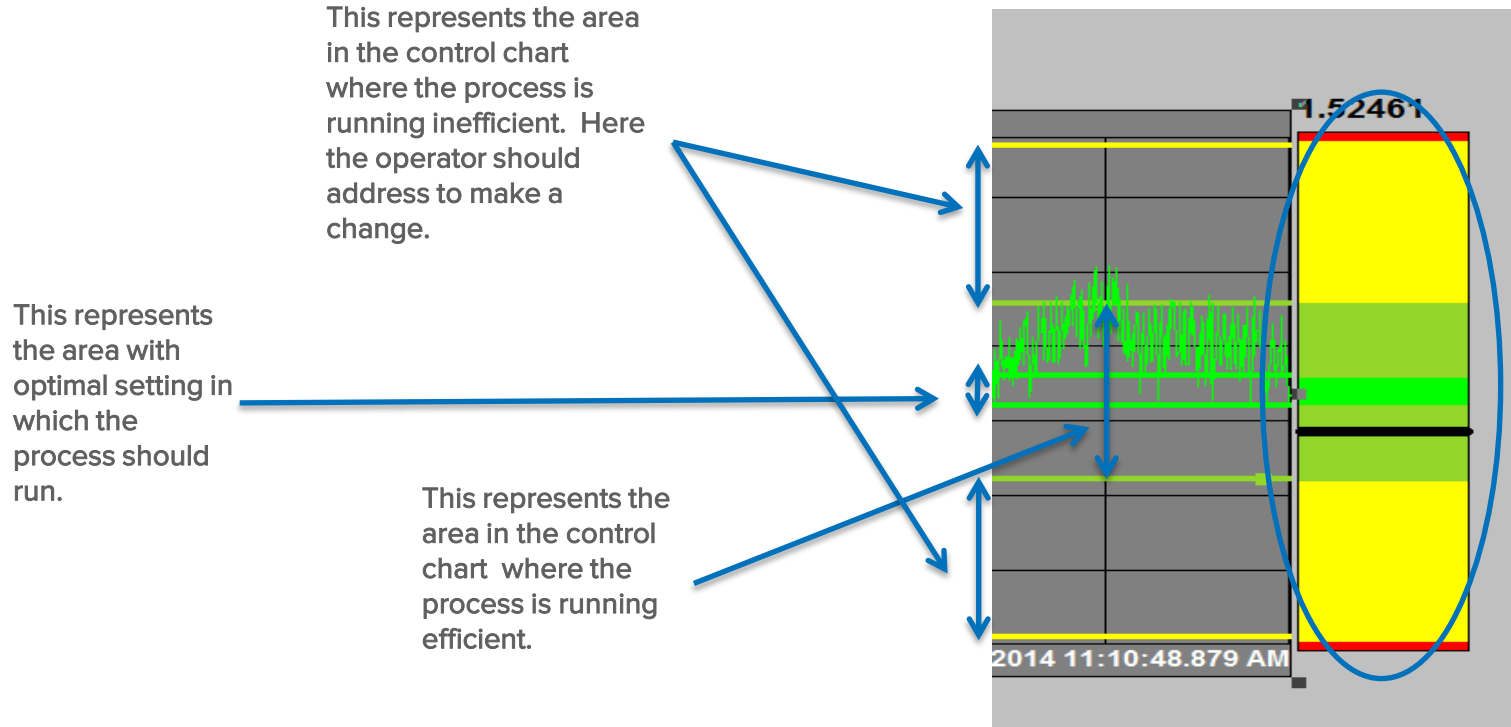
This represents the area in the control chart where the process is running inefficient. Here the operator should address to make a change.

This represents the area with optimal setting in which the process should run.

This represents the area in the control chart where the process is running efficient.

1.52461

2014 11:10:48.879 AM